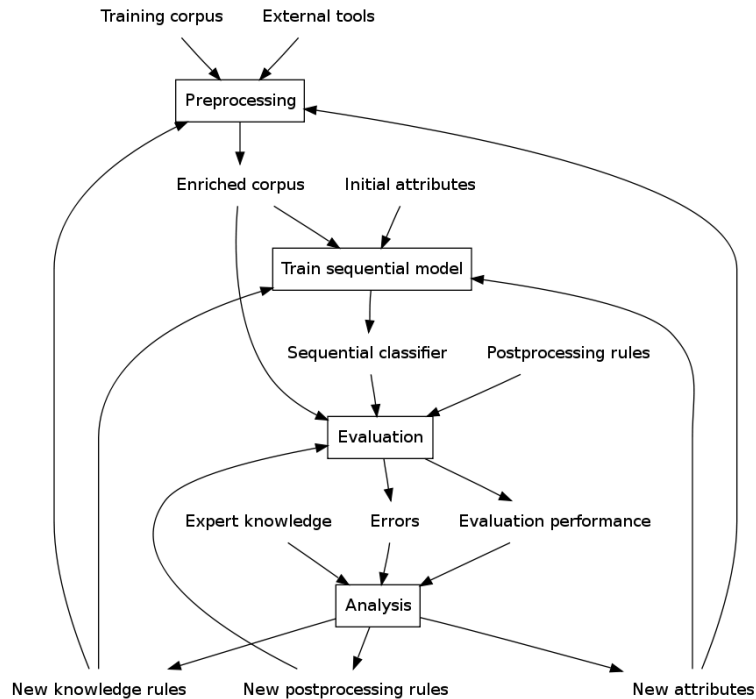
Training corpus
External tools
Preprocessing
Enriched corpus
Initial attributes
Train sequential model
Sequential classifier
Postprocessing rules
Evaluation
Expert knowledge
Errors
Evaluation performance
Analysis
New knowledge rules
New postprocessing rules
New attributes